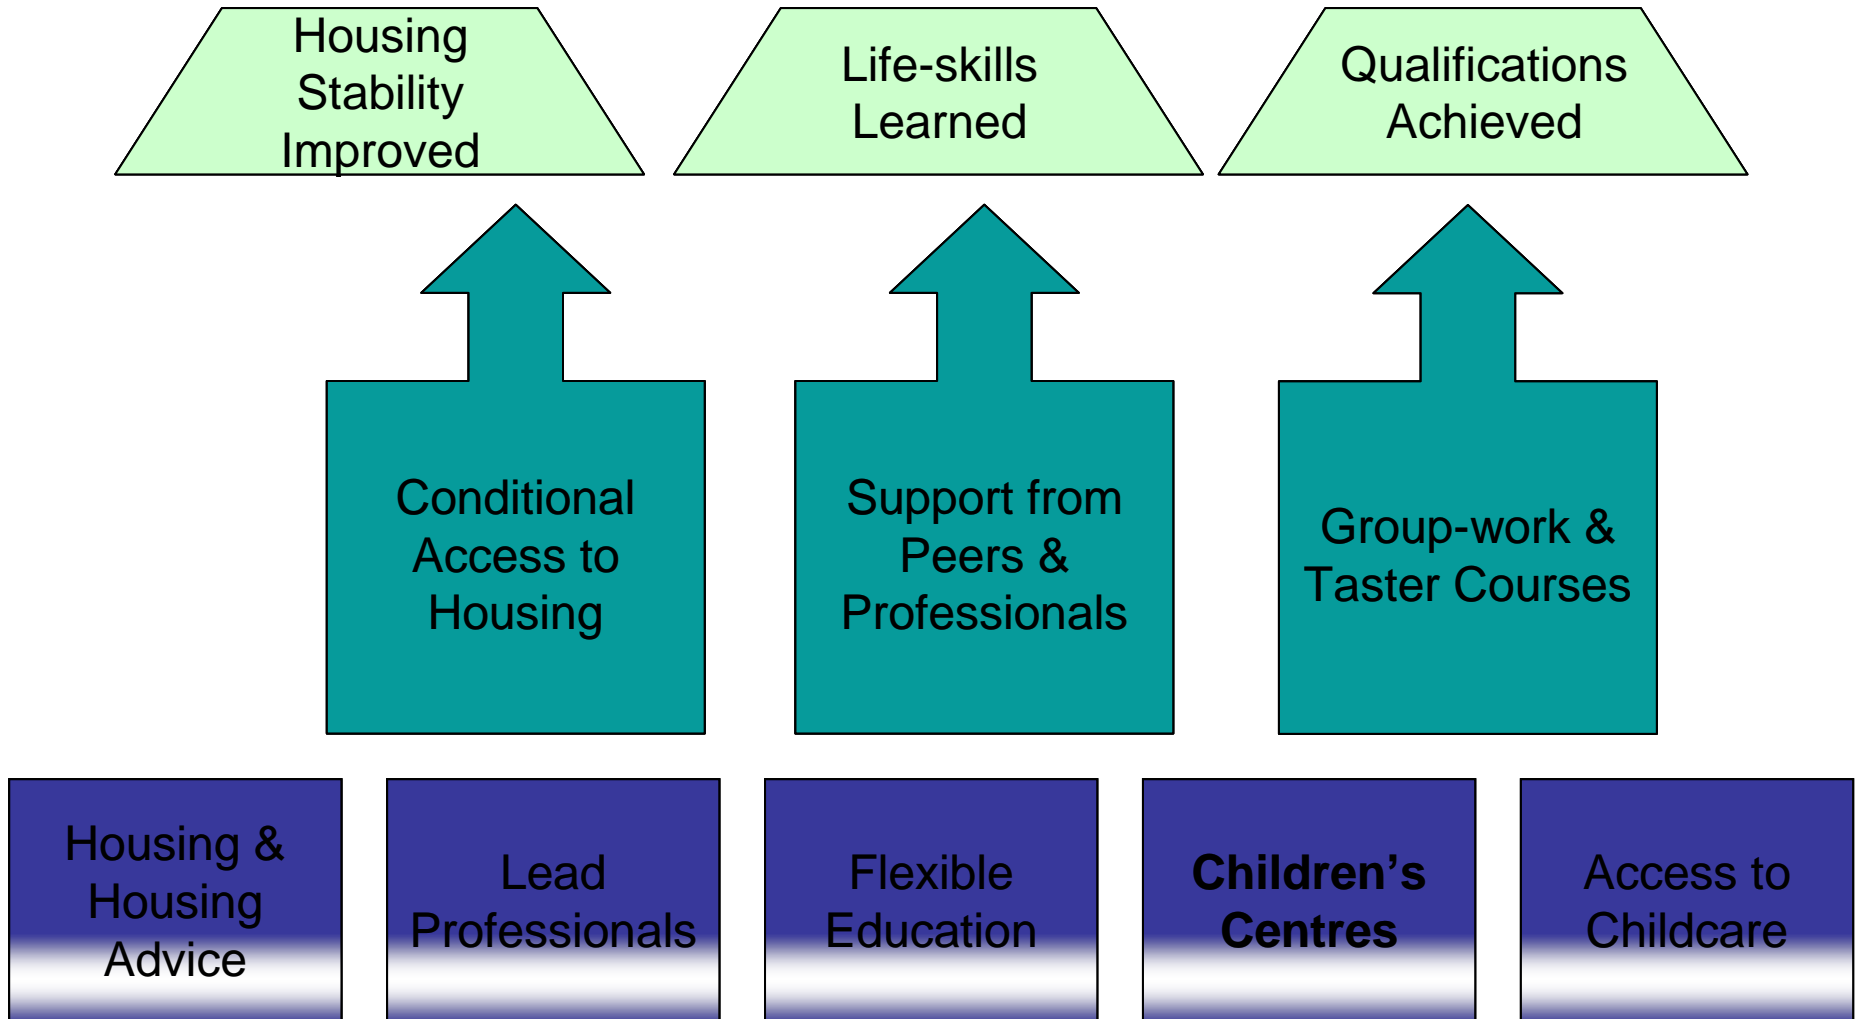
Housing Stability Improved

Life-skills Learned

Qualifications Achieved

Conditional Access to Housing

Support from Peers & Professionals

Group-work & Taster Courses

Housing & Housing Advice

Lead Professionals

Flexible Education

**Children's Centres**

Access to Childcare